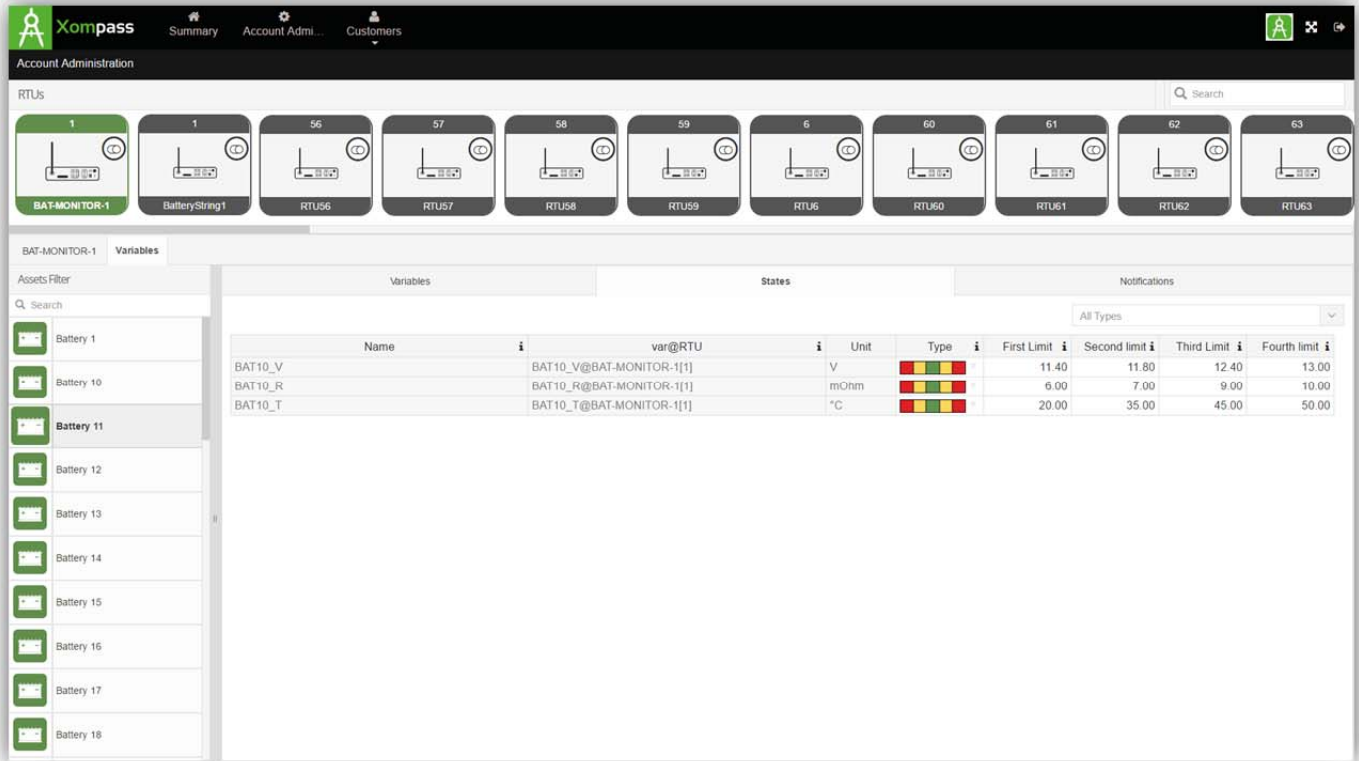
Xompass Summary Account Admi... Customers

Account Administration

RTUs

Search

| 1 | 1 | 56 | 57 | 58 | 59 | 6 | 60 | 61 | 62 | 63 |
|---|---|---|---|---|---|---|---|---|---|---|
| BAT-MONITOR-1 | BatteryString1 | RTU56 | RTU57 | RTU58 | RTU59 | RTU6 | RTU60 | RTU61 | RTU62 | RTU63 |

BAT-MONITOR-1 Variables

Assets Filter

Search

Battery 1
Battery 10
Battery 11
Battery 12
Battery 13
Battery 14
Battery 15
Battery 16
Battery 17
Battery 18

Variables States Notifications

All Types

| Name | var@RTU | Unit | Type | First Limit | Second limit | Third Limit | Fourth limit |
|---|---|---|---|---|---|---|---|
| BAT10_V | BAT10_V@BAT-MONITOR-1[1] | V | | 11.40 | 11.80 | 12.40 | 13.00 |
| BAT10_R | BAT10_R@BAT-MONITOR-1[1] | mOhm | | 6.00 | 7.00 | 9.00 | 10.00 |
| BAT10_T | BAT10_T@BAT-MONITOR-1[1] | °C | | 20.00 | 35.00 | 45.00 | 50.00 |